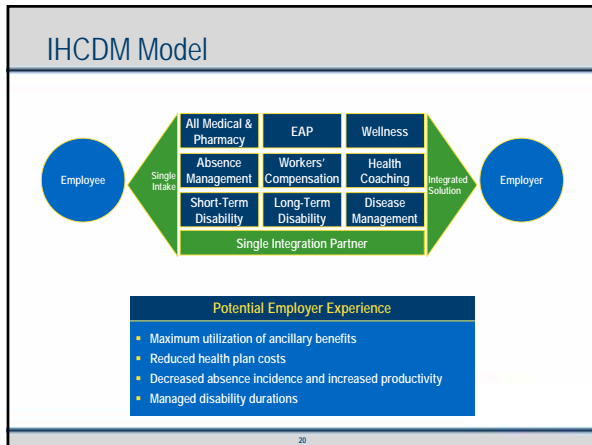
IHCDM Model

Employee

Single Intake

| All Medical & Pharmacy | EAP | Wellness |
|---|---|---|
| Absence Management | Workers' Compensation | Health Coaching |
| Short-Term Disability | Long-Term Disability | Disease Management |

Single Integration Partner

Integrated Solution

Employer

Potential Employer Experience

- Maximum utilization of ancillary benefits
- Reduced health plan costs
- Decreased absence incidence and increased productivity
- Managed disability durations

20